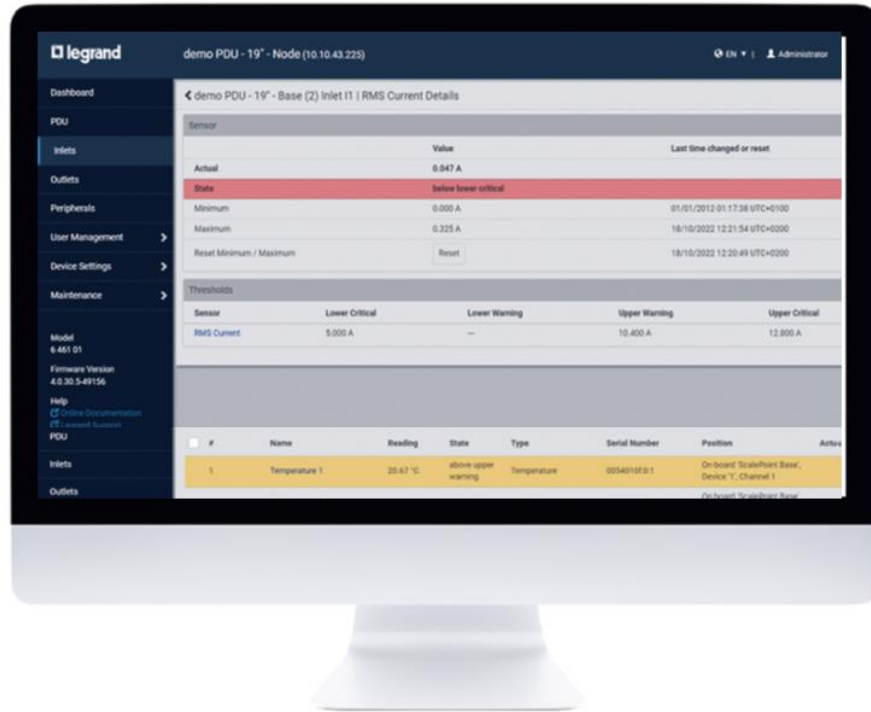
legrand

demo PDU - 19" - Node (10.10.43.225)

EN ▾ | Administrator

Dashboard
PDU
Inlets
Outlets
Peripherals
User Management
Device Settings
Maintenance

Model
6 461 01

Firmware Version
4.0.30.5-49156

Help
Online Documentation
Legrand Support

PDU
Inlets
Outlets

❮ demo PDU - 19" - Base (2) Inlet I1 | RMS Current Details

Sensor

| | Value | Last time changed or reset |
|---|---|---|
| Actual | 0.047 A | |
| State | below lower critical | |
| Minimum | 0.000 A | 01/01/2012 01:17:38 UTC+0100 |
| Maximum | 0.325 A | 18/10/2022 12:21:54 UTC+0200 |
| Reset Minimum / Maximum | Reset | 18/10/2022 12:20:49 UTC+0200 |

Thresholds

| Sensor | Lower Critical | Lower Warning | Upper Warning | Upper Critical |
|---|---|---|---|---|
| RMS Current | 5.000 A | — | 10.400 A | 12.800 A |

| # | Name | Reading | State | Type | Serial Number | Position | Actu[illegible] |
|---|---|---|---|---|---|---|---|
| 1 | Temperature 1 | 20.67 °C | above upper warning | Temperature | 0054010f:0:1 | On board 'ScalePoint Base', Device '1', Channel 1 | |
| | | | | | | On board 'ScalePoint Base' | |